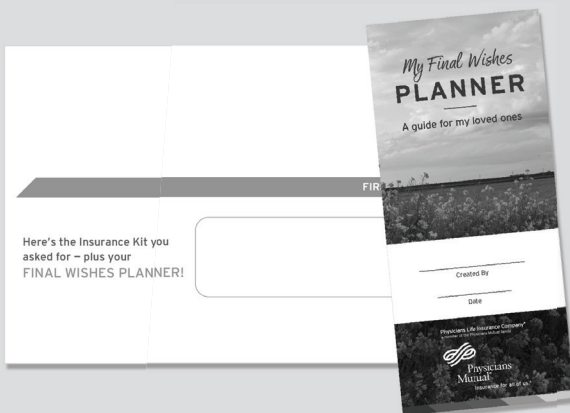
FIR

Here's the Insurance Kit you asked for — plus your FINAL WISHES PLANNER!

My Final Wishes
PLANNER
A guide for my loved ones

Created By

Date

Physicians Life Insurance Company®
A member of the Physicians Mutual family

Physicians Mutual
Insurance for all of us.®